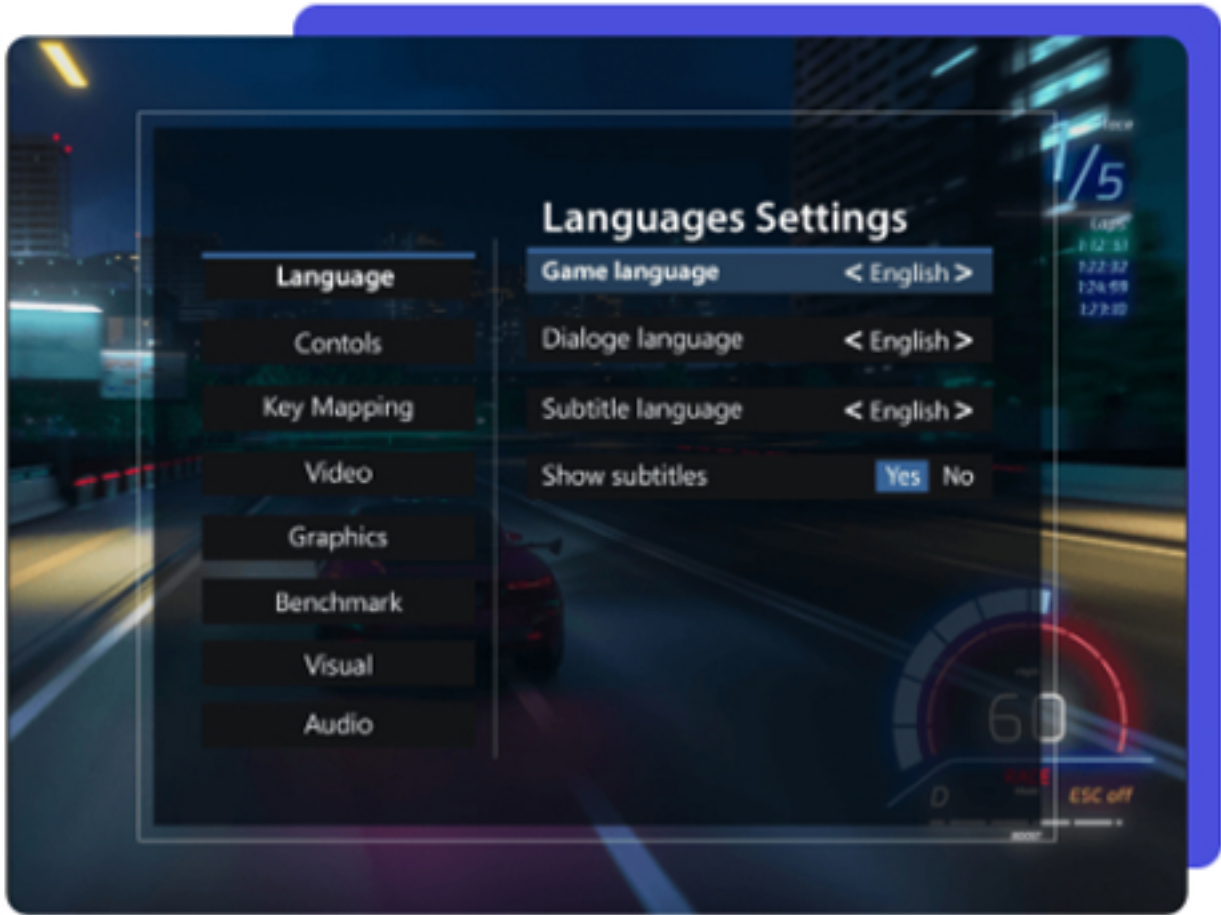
Languages Settings

Language
Contols
Key Mapping
Video
Graphics
Benchmark
Visual
Audio

Game language < English >
Dialoge language < English >
Subtitle language < English >
Show subtitles Yes No

1/5
Laps
1:32:51
1:22:32
1:24:59
1:23:10

60
D
ESC off